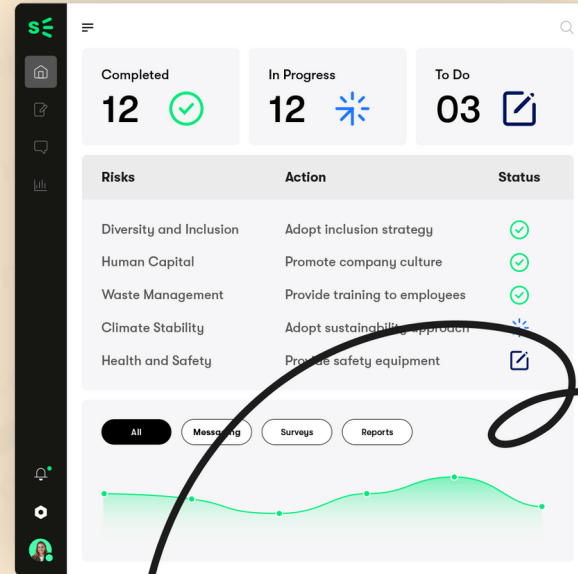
Completed
12

In Progress
12

To Do
03

| Risks | Action | Status |
|---|---|---|
| Diversity and Inclusion | Adopt inclusion strategy | |
| Human Capital | Promote company culture | |
| Waste Management | Provide training to employees | |
| Climate Stability | Adopt sustainabil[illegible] approach | |
| Health and Safety | Prov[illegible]de safety equipment | |

All
Messa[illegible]ng
Surveys
Reports